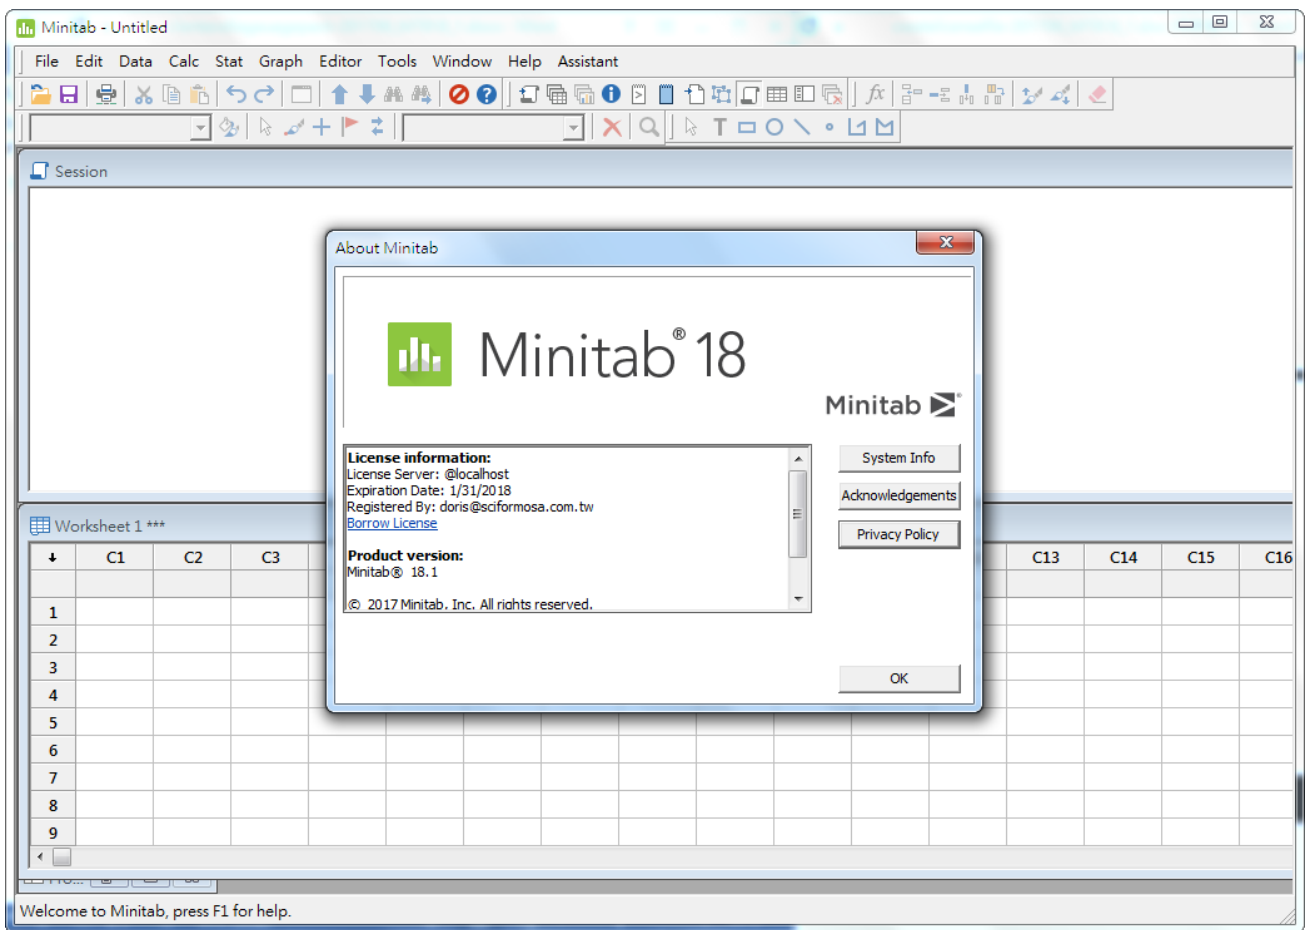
Minitab - Untitled

File Edit Data Calc Stat Graph Editor Tools Window Help Assistant

Session

About Minitab

Minitab® 18

Minitab

License information:
License Server: @localhost
Expiration Date: 1/31/2018
Registered By: doris@sciformosa.com.tw
Borrow License

Product version:
Minitab® 18.1

© 2017 Minitab, Inc. All rights reserved.

System Info

Acknowledgements

Privacy Policy

OK

Worksheet 1 ***

| ↓ | C1 | C2 | C3 | C13 | C14 | C15 | C16 |
|---|---|---|---|---|---|---|---|
| | | | | | | | |
| 1 | | | | | | | |
| 2 | | | | | | | |
| 3 | | | | | | | |
| 4 | | | | | | | |
| 5 | | | | | | | |
| 6 | | | | | | | |
| 7 | | | | | | | |
| 8 | | | | | | | |
| 9 | | | | | | | |

Welcome to Minitab, press F1 for help.